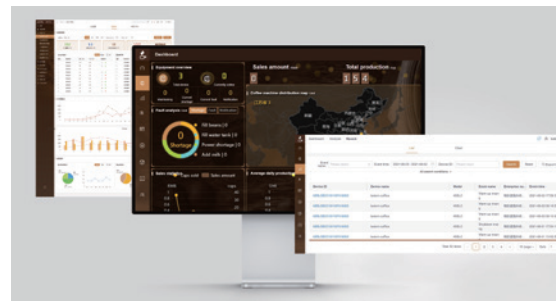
Dashboard

Equipment overview

3

0

Sales amount

Total production

0

1 5 4

Coffee machine distribution map

Fault analysis

0

Shortage

Oil beans | 0

Oil water tank | 0

Power shortage | 0

Add milk | 0

Sales statistics

Cups sold

Sales amount

Average daily production

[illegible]